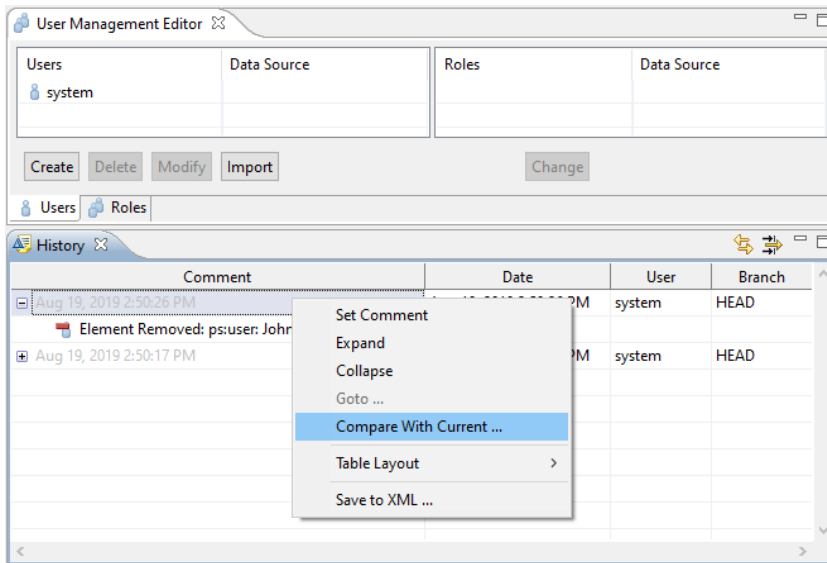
User Management Editor ☒

| Users | Data Source |
|---|---|
| system | |

| Roles | Data Source |
|---|---|

Create Delete Modify Import

Change

Users Roles

History ☒

| Comment | Date | User | Branch |
|---|---|---|---|
| Aug 19, 2019 2:50:26 PM | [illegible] PM | system | HEAD |
| Element Removed: ps:user: John | | | |
| Aug 19, 2019 2:50:17 PM | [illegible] PM | system | HEAD |

Set Comment
Expand
Collapse
Goto ...
Compare With Current ...
Table Layout >
Save to XML ...